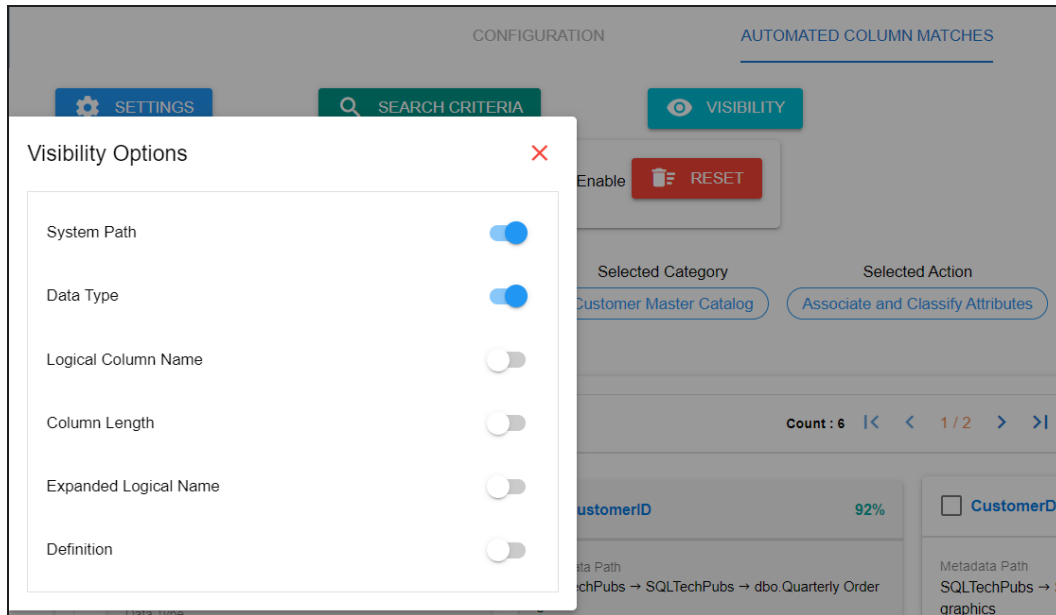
CONFIGURATION

AUTOMATED COLUMN MATCHES

SETTINGS

SEARCH CRITERIA

VISIBILITY

Visibility Options

×

System Path

Data Type

Logical Column Name

Column Length

Expanded Logical Name

Definition

Enable

RESET

Selected Category

Customer Master Catalog

Selected Action

Associate and Classify Attributes

Count : 6

1 / 2

ustomerID

92%

ta Path

chPubs → SQLTechPubs → dbo.Quarterly Order

CustomerD

Metadata Path

SQLTechPubs →

graphics